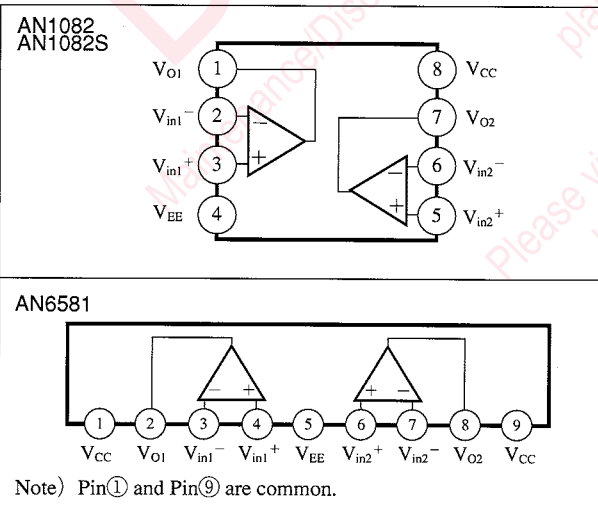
AN1082
AN1082S

$V_{O1}$ 1
$V_{in1}^-$ 2 −
$V_{in1}^+$ 3 +
$V_{EE}$ 4

8 $V_{CC}$
7 $V_{O2}$
− 6 $V_{in2}^-$
+ 5 $V_{in2}^+$

AN6581

− + + −

1 2 3 4 5 6 7 8 9
$V_{CC}$ $V_{O1}$ $V_{in1}^-$ $V_{in1}^+$ $V_{EE}$ $V_{in2}^+$ $V_{in2}^-$ $V_{O2}$ $V_{CC}$

Note) Pin① and Pin⑨ are common.